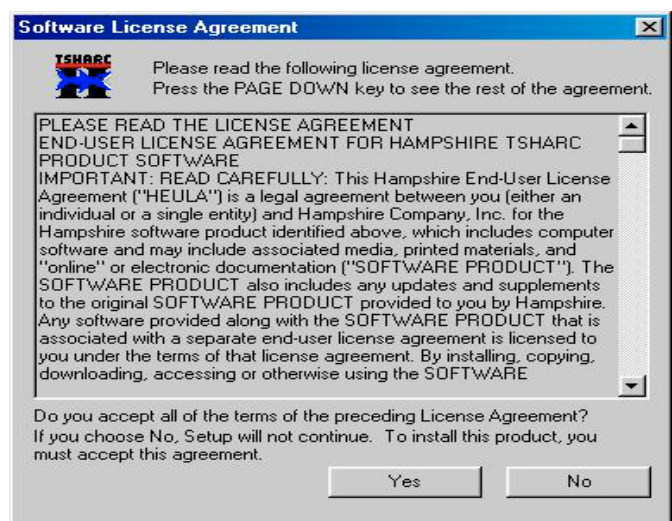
Software License Agreement

TSHARC

Please read the following license agreement.
Press the PAGE DOWN key to see the rest of the agreement.

PLEASE READ THE LICENSE AGREEMENT
END-USER LICENSE AGREEMENT FOR HAMPSHIRE TSHARC PRODUCT SOFTWARE
IMPORTANT: READ CAREFULLY: This Hampshire End-User License Agreement ("HEULA") is a legal agreement between you (either an individual or a single entity) and Hampshire Company, Inc. for the Hampshire software product identified above, which includes computer software and may include associated media, printed materials, and "online" or electronic documentation ("SOFTWARE PRODUCT"). The SOFTWARE PRODUCT also includes any updates and supplements to the original SOFTWARE PRODUCT provided to you by Hampshire. Any software provided along with the SOFTWARE PRODUCT that is associated with a separate end-user license agreement is licensed to you under the terms of that license agreement. By installing, copying, downloading, accessing or otherwise using the SOFTWARE

Do you accept all of the terms of the preceding License Agreement? If you choose No, Setup will not continue. To install this product, you must accept this agreement.

Yes
No